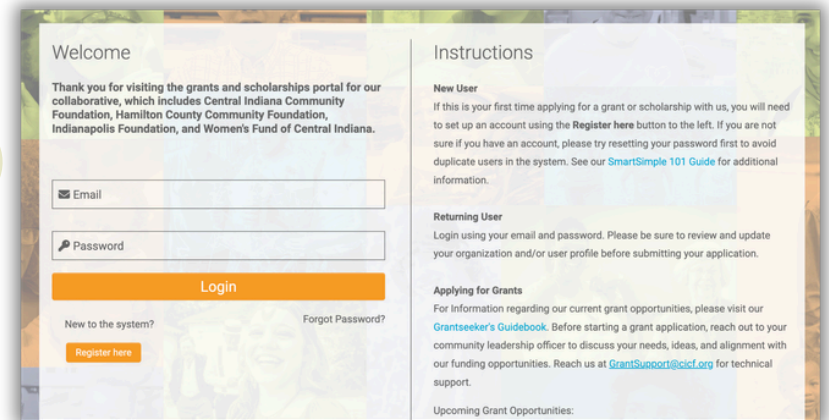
Welcome

Thank you for visiting the grants and scholarships portal for our collaborative, which includes Central Indiana Community Foundation, Hamilton County Community Foundation, Indianapolis Foundation, and Women's Fund of Central Indiana.

Email

Password

Login

New to the system?

Forgot Password?

Register here

Instructions

New User
If this is your first time applying for a grant or scholarship with us, you will need to set up an account using the Register here button to the left. If you are not sure if you have an account, please try resetting your password first to avoid duplicate users in the system. See our SmartSimple 101 Guide for additional information.

Returning User
Login using your email and password. Please be sure to review and update your organization and/or user profile before submitting your application.

Applying for Grants
For Information regarding our current grant opportunities, please visit our Grantseeker's Guidebook. Before starting a grant application, reach out to your community leadership officer to discuss your needs, ideas, and alignment with our funding opportunities. Reach us at GrantSupport@cicf.org for technical support.

Upcoming Grant Opportunities: